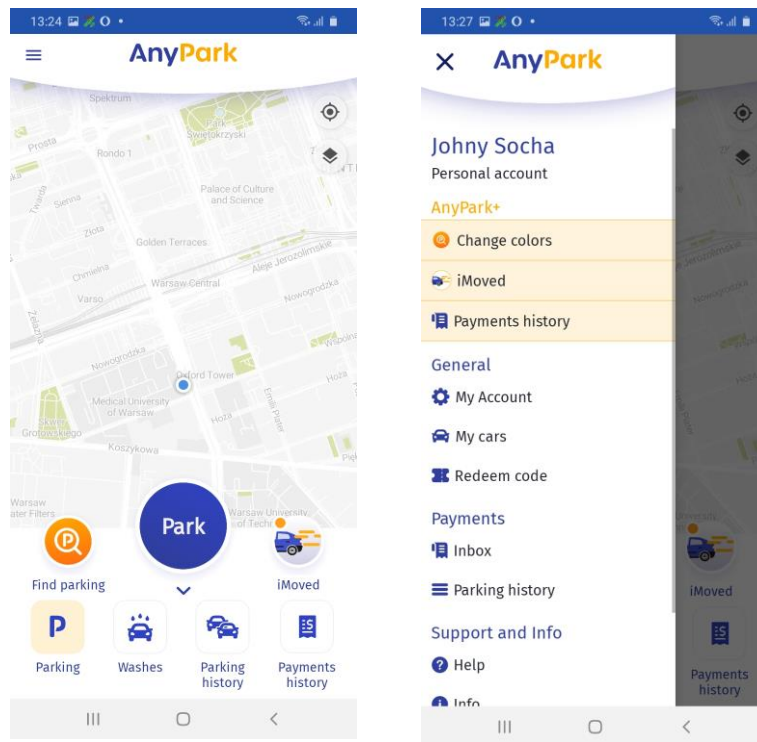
13:24

AnyPark

Spektrum
Park Świętokrzyski
Prosta
Rondo 1
Twarda
Sienna
Palace of Culture and Science
Złota
Golden Terraces
Chmielna
Aleje Jerozolimskie
Warsaw Central
Varso
Nowogrodzka
Żelazna
Nowogrodzka
Wspólna
Oxford Tower
Hoża
Medical University of Warsaw
Hoża
Emilii Plater
Skwer Grotowskiego
Koszykowa
Warsaw Water Filters
Warsaw University of Techn
Piękna

Park
Find parking
iMoved
P
Parking
Washes
Parking history
Payments history

13:27

AnyPark

Johny Socha
Personal account
AnyPark+
Change colors
iMoved
Payments history
General
My Account
My cars
Redeem code
Payments
Inbox
Parking history
Support and Info
Help
Info

iMoved
Payments history